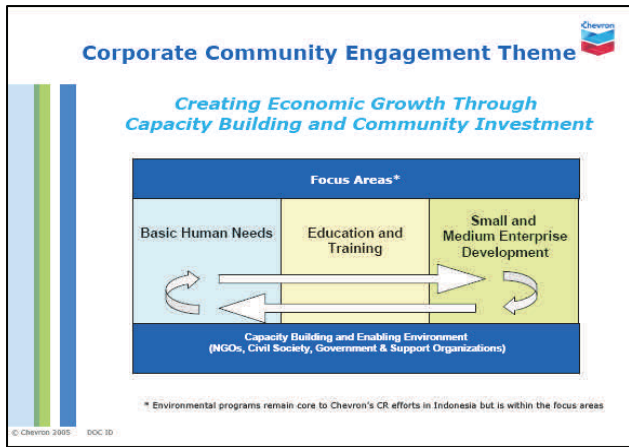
Chevron

Corporate Community Engagement Theme

Creating Economic Growth Through Capacity Building and Community Investment

Focus Areas*

Basic Human Needs

Education and Training

Small and Medium Enterprise Development

Capacity Building and Enabling Environment (NGOs, Civil Society, Government & Support Organizations)

* Environmental programs remain core to Chevron's CR efforts in Indonesia but is within the focus areas

© Chevron 2005 DOC ID